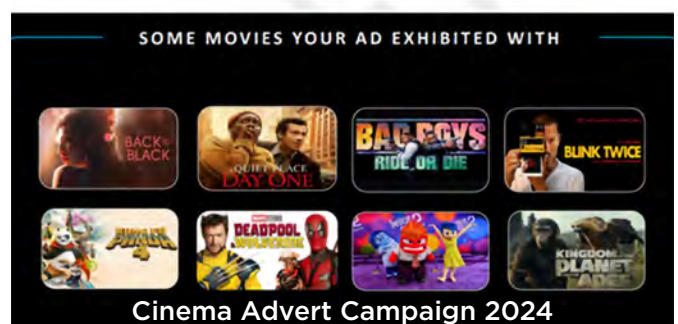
SOME MOVIES YOUR AD EXHIBITED WITH

BACK TO BLACK

A QUIET PLACE DAY ONE

BAD BOYS RIDE OR DIE

BLINK TWICE

KUNG FU PANDA 4

MARVEL DEADPOOL & WOLVERINE

KINGDOM OF THE PLANET OF THE APES

Cinema Advert Campaign 2024